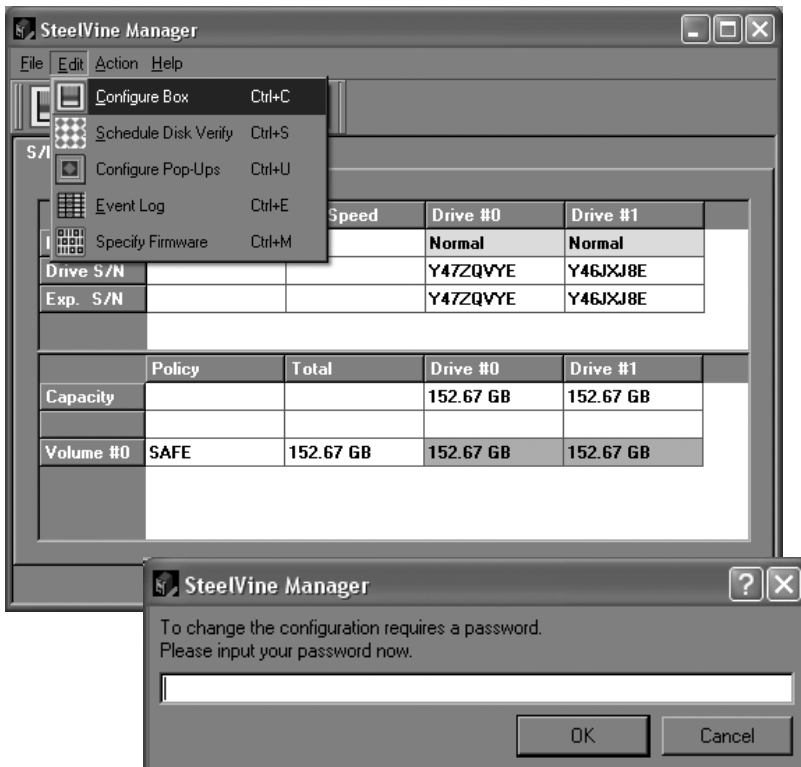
SteelVine Manager

File Edit Action Help

Configure Box Ctrl+C
Schedule Disk Verify Ctrl+S
Configure Pop-Ups Ctrl+U
Event Log Ctrl+E
Specify Firmware Ctrl+M

S/I

| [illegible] | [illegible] | Speed | Drive #0 | Drive #1 |
|---|---|---|---|---|
| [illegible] | | | Normal | Normal |
| Drive S/N | | | Y47ZQVYE | Y46JXJ8E |
| Exp. S/N | | | Y47ZQVYE | Y46JXJ8E |

| | Policy | Total | Drive #0 | Drive #1 |
|---|---|---|---|---|
| Capacity | | | 152.67 GB | 152.67 GB |
| Volume #0 | SAFE | 152.67 GB | 152.67 GB | 152.67 GB |

SteelVine Manager

To change the configuration requires a password.
Please input your password now.

OK Cancel